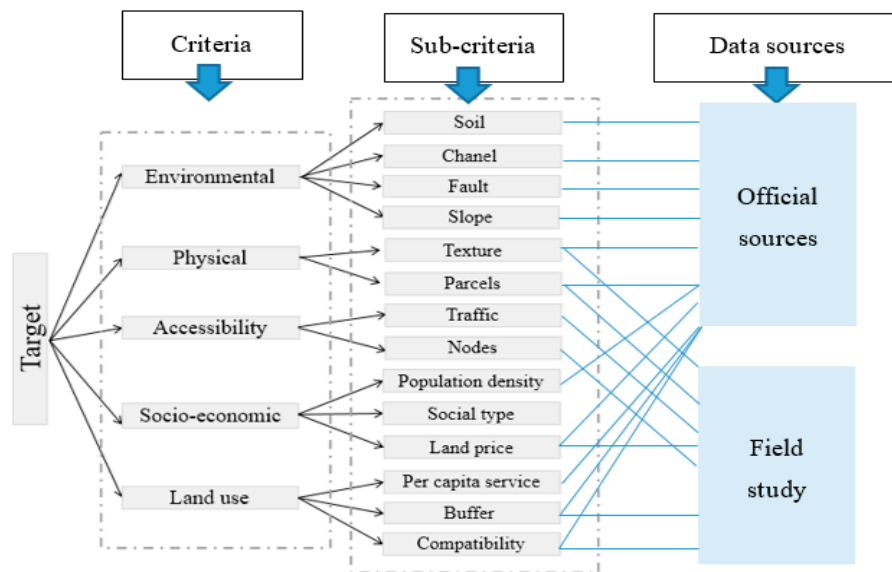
Criteria

Sub-criteria

Data sources

Target

Environmental

Physical

Accessibility

Socio-economic

Land use

Soil

Chanel

Fault

Slope

Texture

Parcels

Traffic

Nodes

Population density

Social type

Land price

Per capita service

Buffer

Compatibility

Official sources

Field study